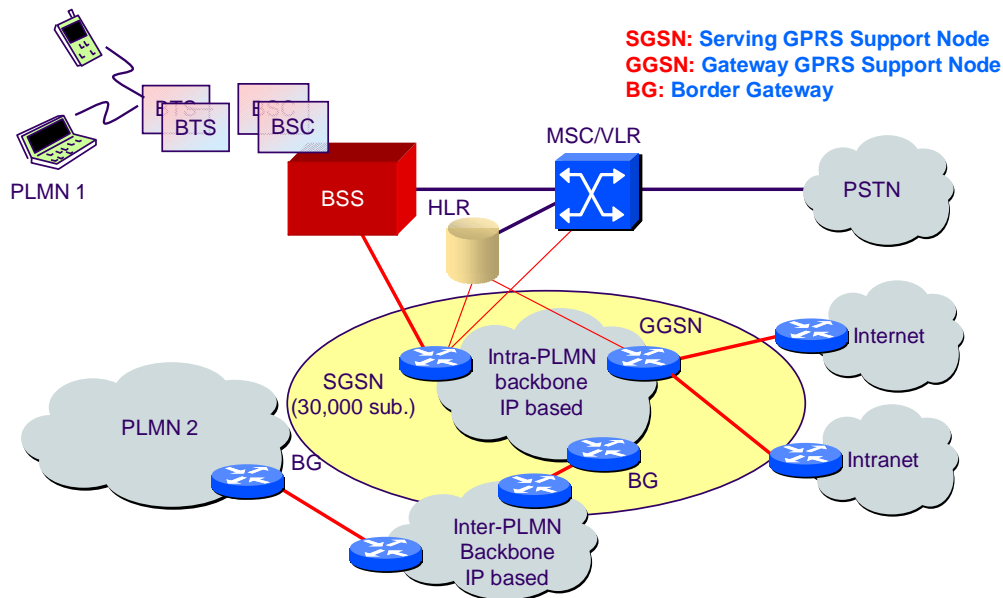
SGSN: Serving GPRS Support Node
GGSN: Gateway GPRS Support Node
BG: Border Gateway

BTS
BTS
BSC
BSC
PLMN 1
BSS
MSC/VLR
PSTN
HLR
GGSN
Internet
SGSN
(30,000 sub.)
Intra-PLMN backbone IP based
PLMN 2
BG
BG
Intranet
Inter-PLMN Backbone IP based